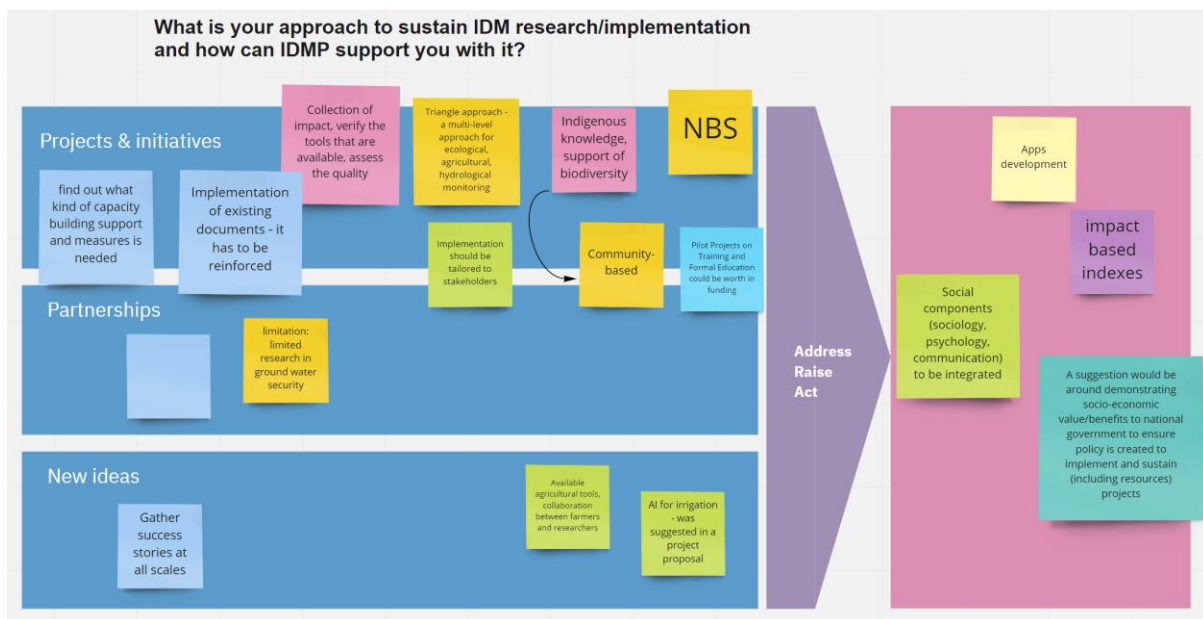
What is your approach to sustain IDM research/implementation and how can IDMP support you with it?

Projects & initiatives

find out what kind of capacity building support and measures is needed

Implementation of existing documents - it has to be reinforced

Collection of impact, verify the tools that are available, assess the quality

Triangle approach - a multi-level approach for ecological, agricultural, hydrological monitoring

Indigenous knowledge, support of biodiversity

NBS

Implementation should be tailored to stakeholders

Community-based

Pilot Projects on Training and Formal Education could be worth in funding

Partnerships

limitation: limited research in ground water security

New ideas

Gather success stories at all scales

Available agricultural tools, collaboration between farmers and researchers

AI for irrigation - was suggested in a project proposal

Address
Raise
Act

Apps development

impact based indexes

Social components (sociology, psychology, communication) to be integrated

A suggestion would be around demonstrating socio-economic value/benefits to national government to ensure policy is created to implement and sustain (including resources) projects